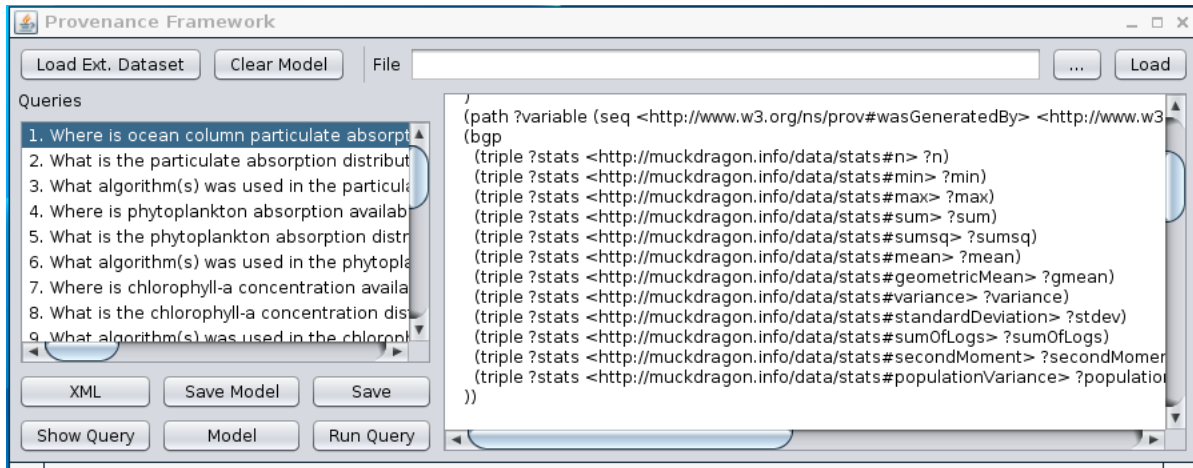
Provenance Framework

Load Ext. Dataset | Clear Model | File | ... | Load

Queries

1. Where is ocean column particulate absorpt
2. What is the particulate absorption distribut
3. What algorithm(s) was used in the particul
4. Where is phytoplankton absorption availab
5. What is the phytoplankton absorption distr
6. What algorithm(s) was used in the phytopla
7. Where is chlorophyll-a concentration availa
8. What is the chlorophyll-a concentration dis
9. What algorithm(s) was used in the chloropl

XML | Save Model | Save

Show Query | Model | Run Query

)
(path ?variable (seq <http://www.w3.org/ns/prov#wasGeneratedBy> <http://www.w3
(bgp
(triple ?stats <http://muckdragon.info/data/stats#n> ?n)
(triple ?stats <http://muckdragon.info/data/stats#min> ?min)
(triple ?stats <http://muckdragon.info/data/stats#max> ?max)
(triple ?stats <http://muckdragon.info/data/stats#sum> ?sum)
(triple ?stats <http://muckdragon.info/data/stats#sumsq> ?sumsq)
(triple ?stats <http://muckdragon.info/data/stats#mean> ?mean)
(triple ?stats <http://muckdragon.info/data/stats#geometricMean> ?gmean)
(triple ?stats <http://muckdragon.info/data/stats#variance> ?variance)
(triple ?stats <http://muckdragon.info/data/stats#standardDeviation> ?stdev)
(triple ?stats <http://muckdragon.info/data/stats#sumOfLogs> ?sumOfLogs)
(triple ?stats <http://muckdragon.info/data/stats#secondMoment> ?secondMomer
(triple ?stats <http://muckdragon.info/data/stats#populationVariance> ?populatio
))